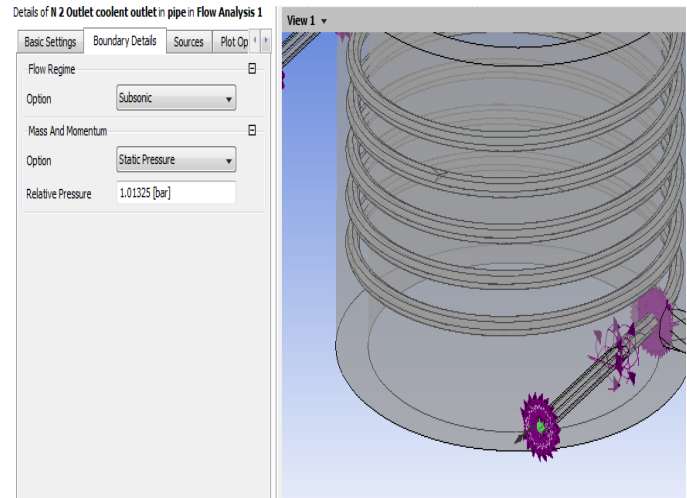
Details of N 2 Outlet coolent outlet in pipe in Flow Analysis 1

Basic Settings | Boundary Details | Sources | Plot Op

Flow Regime

Option Subsonic

Mass And Momentum

Option Static Pressure

Relative Pressure 1.01325 [bar]

View 1